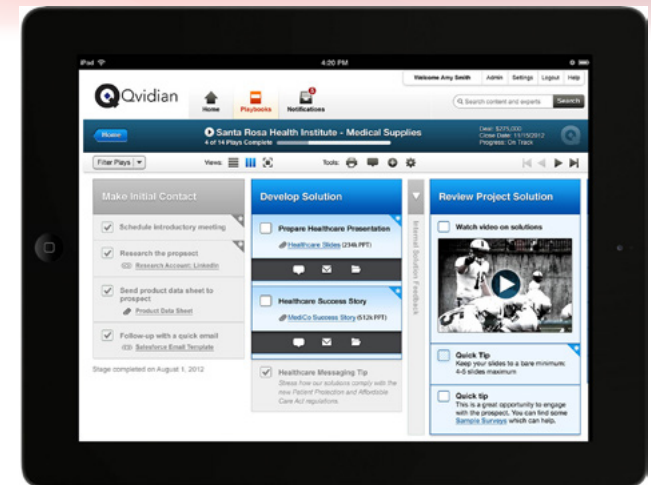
iPad

4:20 PM

Welcome Amy Smith | Admin | Settings | Logout | Help

Qvidian

Home | Playbooks | Notifications

Search content and experts | Search

Home

Santa Rosa Health Institute - Medical Supplies
4 of 14 Plays Complete

Deal: $775,000
Close Date: 11/15/2012
Progress: On Track

Filter Plays | Views: | Tools:

Make Initial Contact

Schedule introductory meeting

Research the prospect
Research Account: LinkedIn

Send product data sheet to prospect
Product Data Sheet

Follow-up with a quick email
Salesforce Email Template

Stage completed on August 1, 2012

Develop Solution

Prepare Healthcare Presentation
Healthcare Slides (2346 PPT)

Healthcare Success Story
MediCo Success Story (5126 PPT)

Healthcare Messaging Tip
Stress how our solutions comply with the new Patient Protection and Affordable Care Act regulations.

Internal Solution Feedback

Review Project Solution

Watch video on solutions

Quick Tip
Keep your slides to a bare minimum: 4-5 slides maximum

Quick tip
This is a great opportunity to engage with the prospect. You can find some Sample Surveys which can help.